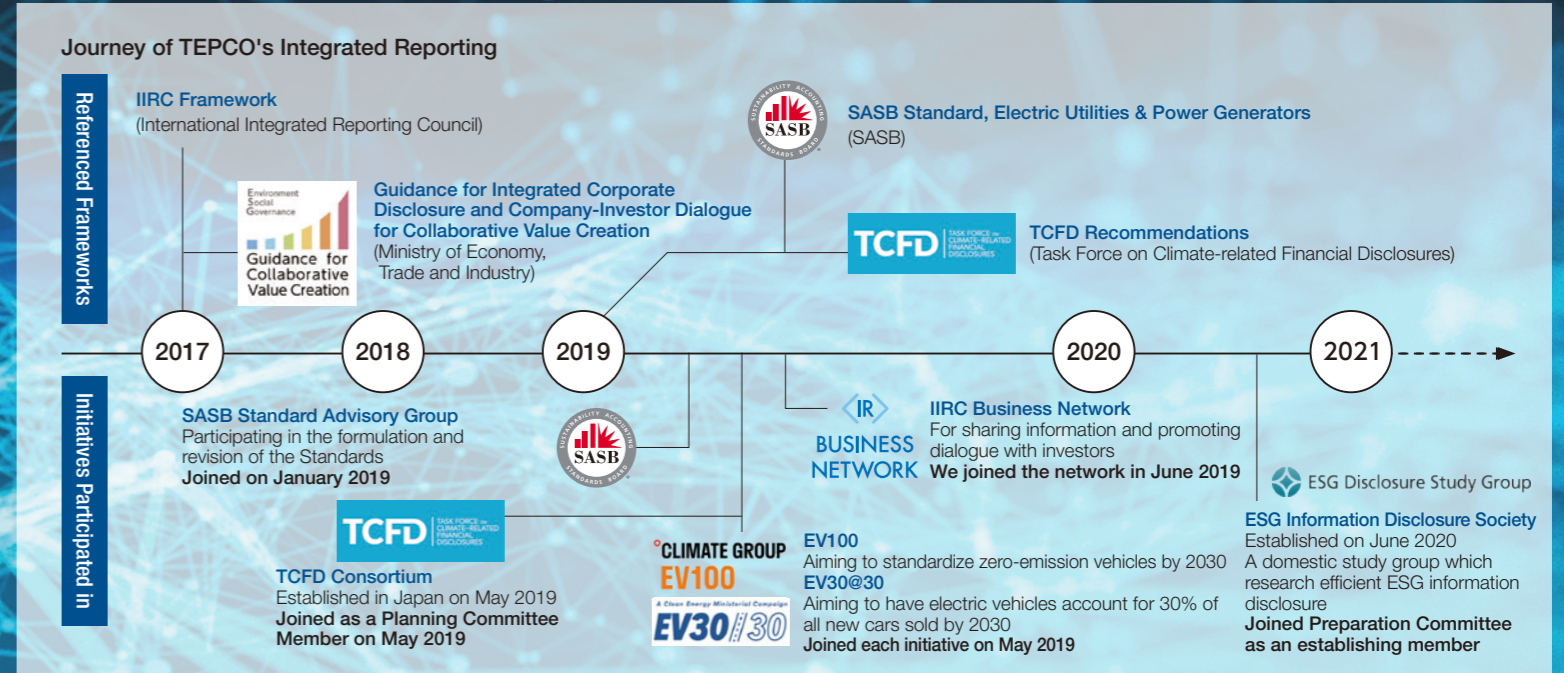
Journey of TEPCO's Integrated Reporting

Referenced Frameworks

IIRC Framework
(International Integrated Reporting Council)

Environment
Social
Governance
Guidance for Collaborative Value Creation

Guidance for Integrated Corporate Disclosure and Company-Investor Dialogue for Collaborative Value Creation
(Ministry of Economy, Trade and Industry)

SUSTAINABILITY ACCOUNTING STANDARDS BOARD
SASB

SASB Standard, Electric Utilities & Power Generators
(SASB)

TCFD TASK FORCE ON CLIMATE-RELATED FINANCIAL DISCLOSURES

TCFD Recommendations
(Task Force on Climate-related Financial Disclosures)

2017
2018
2019
2020
2021

Initiatives Participated in

SASB Standard Advisory Group
Participating in the formulation and revision of the Standards
Joined on January 2019

SUSTAINABILITY ACCOUNTING STANDARDS BOARD
SASB

TCFD TASK FORCE ON CLIMATE-RELATED FINANCIAL DISCLOSURES

TCFD Consortium
Established in Japan on May 2019
Joined as a Planning Committee Member on May 2019

IR BUSINESS NETWORK

IIRC Business Network
For sharing information and promoting dialogue with investors
We joined the network in June 2019

CLIMATE GROUP
EV100
A Clean Energy Ministerial Campaign
EV30@30

EV100
Aiming to standardize zero-emission vehicles by 2030
EV30@30
Aiming to have electric vehicles account for 30% of all new cars sold by 2030
Joined each initiative on May 2019

ESG Disclosure Study Group

ESG Information Disclosure Society
Established on June 2020
A domestic study group which research efficient ESG information disclosure
Joined Preparation Committee as an establishing member